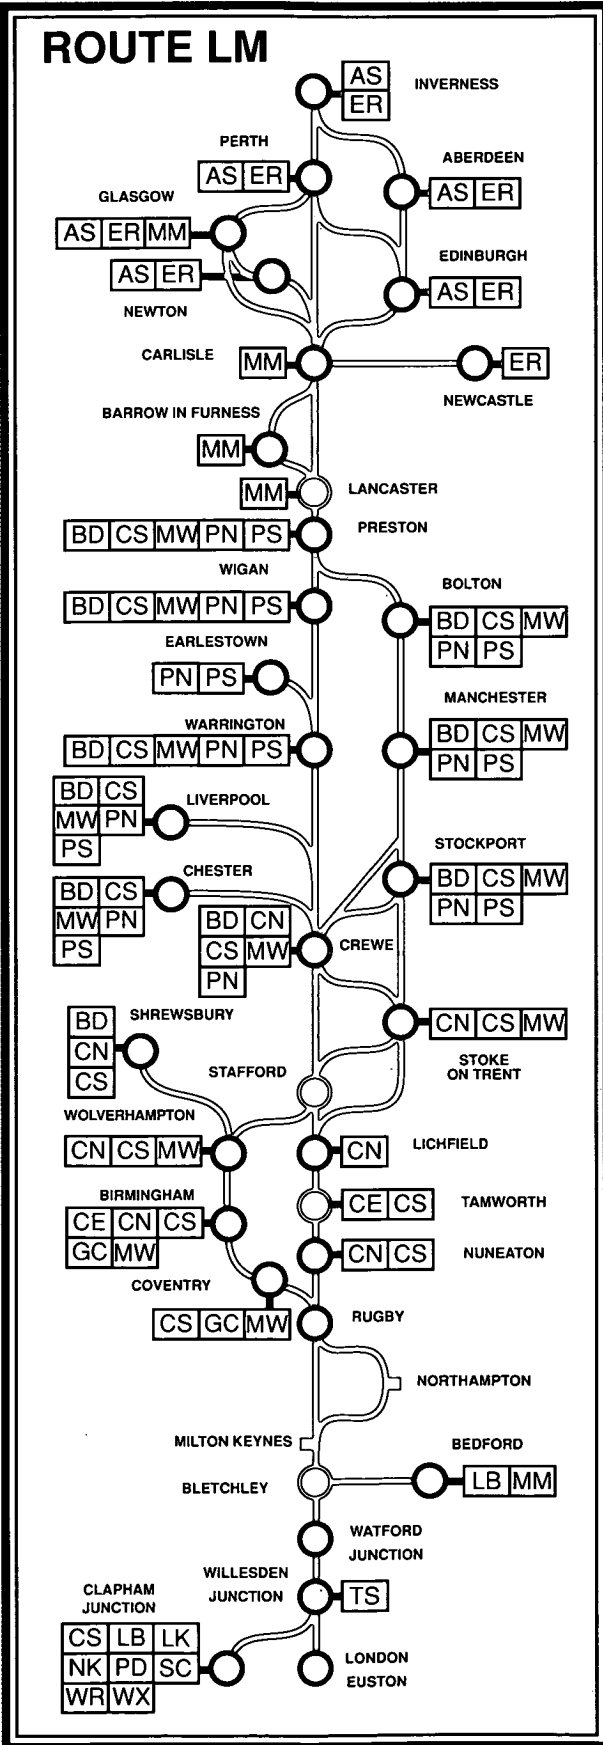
ROUTE LM

AS ER INVERNESS

PERTH
AS ER

ABERDEEN
AS ER

GLASGOW
AS ER MM

AS ER
NEWTON

EDINBURGH
AS ER

CARLISLE
MM

ER
NEWCASTLE

BARROW IN FURNESS
MM

MM LANCASTER

BD CS MW PN PS PRESTON

WIGAN
BD CS MW PN PS

BOLTON
BD CS MW
PN PS

EARLESTOWN
PN PS

MANCHESTER
BD CS MW
PN PS

WARRINGTON
BD CS MW PN PS

BD CS
MW PN
PS
LIVERPOOL

STOCKPORT
BD CS MW
PN PS

CHESTER
BD CS
MW PN
PS

BD CN
CS MW
PN
CREWE

BD
CN
CS
SHREWSBURY

CN CS MW
STOKE ON TRENT

STAFFORD

WOLVERHAMPTON
CN CS MW

CN LICHFIELD

BIRMINGHAM
CE CN CS
GC MW

CE CS TAMWORTH

CN CS NUNEATON

COVENTRY
CS GC MW

RUGBY

NORTHAMPTON

MILTON KEYNES

BEDFORD
LB MM

BLETCHLEY

WATFORD JUNCTION

WILLESDEN JUNCTION
TS

CLAPHAM JUNCTION
CS LB LK
NK PD SC
WR WX

LONDON EUSTON